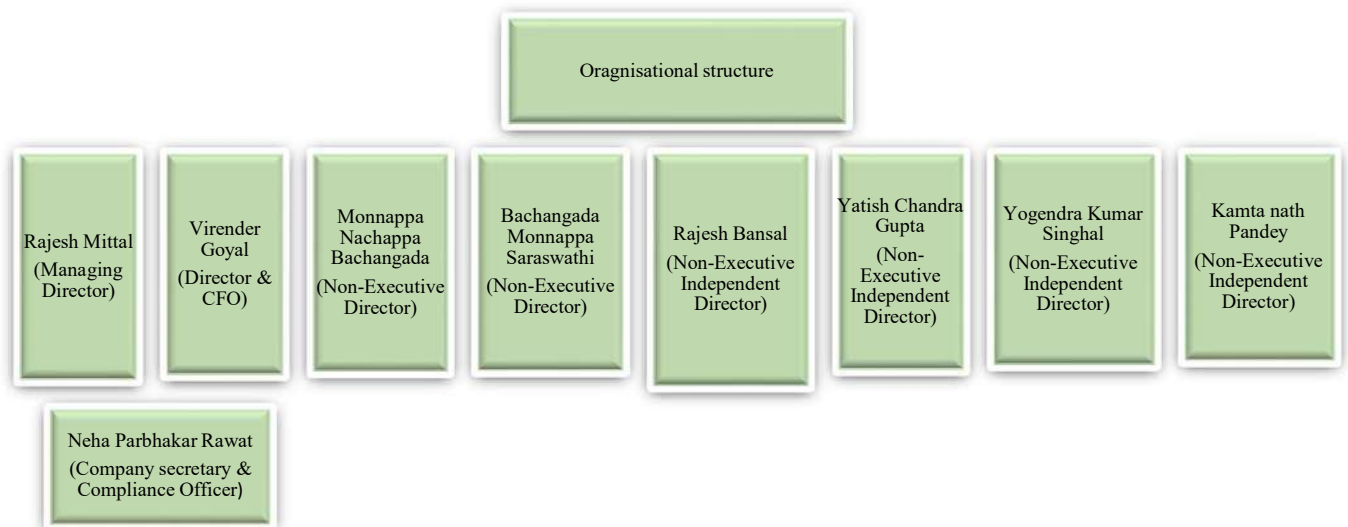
Oragnisational structure

Rajesh Mittal (Managing Director)

Virender Goyal (Director & CFO)

Monnappa Nachappa Bachangada (Non-Executive Director)

Bachangada Monnappa Saraswathi (Non-Executive Director)

Rajesh Bansal (Non-Executive Independent Director)

Yatish Chandra Gupta (Non-Executive Independent Director)

Yogendra Kumar Singhal (Non-Executive Independent Director)

Kamta nath Pandey (Non-Executive Independent Director)

Neha Parbhakar Rawat (Company secretary & Compliance Officer)